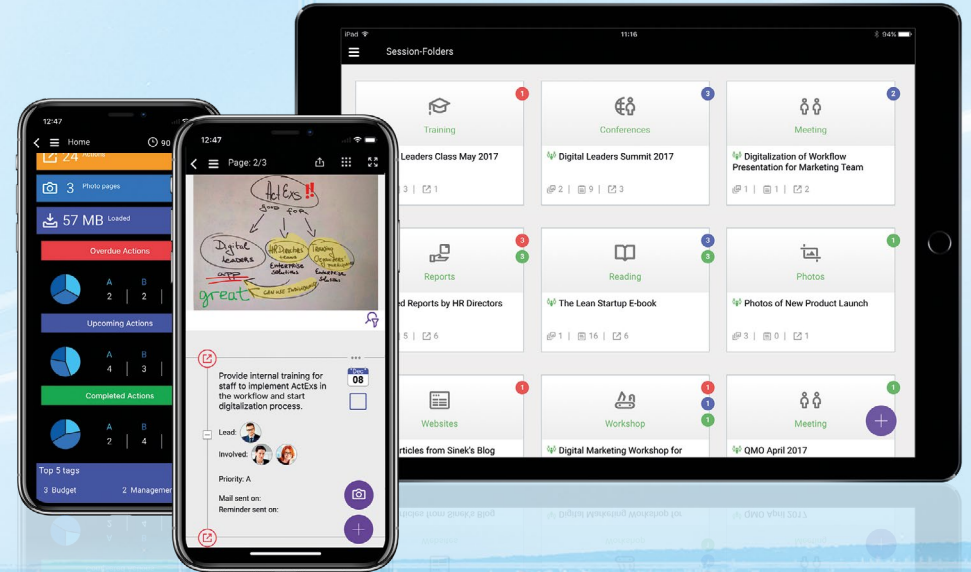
iPad
11:16
94%
Session-Folders

1
Training
Leaders Class May 2017
3 | 1

3
Conferences
Digital Leaders Summit 2017
2 | 9 | 3

2
Meeting
Digitalization of Workflow Presentation for Marketing Team
1 | 1 | 2

3
3
Reports
ed Reports by HR Directors
5 | 6

3
3
Reading
The Lean Startup E-book
1 | 16 | 6

1
Photos
Photos of New Product Launch
3 | 0 | 1

1
Websites
rticles from Sinek's Blog

1
1
1
Workshop
Digital Marketing Workshop for

1
Meeting
QMO April 2017

12:47
Home
90
24 Actions
3 Photo pages
57 MB Loaded
Overdue Actions
A 2
B 2
Upcoming Actions
A 4
B 3
Completed Actions
A 2
B 4
Top 5 tags
3 Budget
2 Managemen

12:47
Page: 2/3
ActExs
Digital Leaders
HR Directors
Training Organizers
great
Provide internal training for staff to implement ActExs in the workflow and start digitalization process.
Dec
08
Lead:
Involved:
Priority: A
Mail sent on:
Reminder sent on: